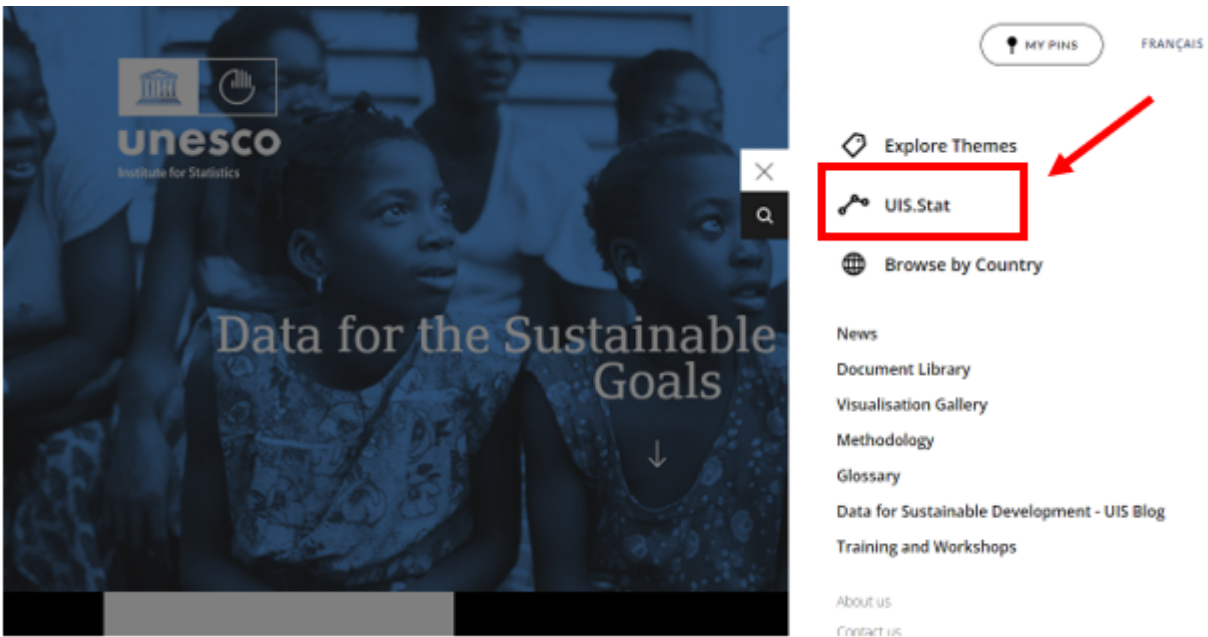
unesco
Institute for Statistics

Data for the Sustainable Goals

MY PINS

FRANÇAIS

Explore Themes

UIS.Stat

Browse by Country

News

Document Library

Visualisation Gallery

Methodology

Glossary

Data for Sustainable Development - UIS Blog

Training and Workshops

About us

Contact us